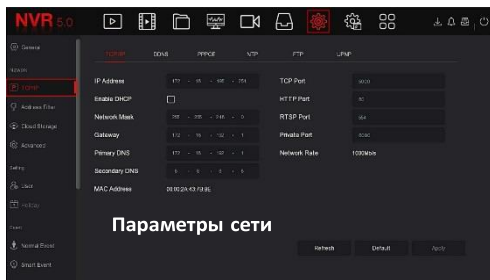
NVR 5.0

General

Network

TCP/IP

Address Filter

Cloud Storage

Advanced

Setting

User

Hotkey

Event

Normal Event

Smart Event

TCP/IP DDNS PPPOE NTP FTP UPNP

IP Address 172 . 16 . 102 . 203

Enable DHCP

Network Mask 255 . 255 . 248 . 0

Gateway 172 . 16 . 102 . 1

Primary DNS 172 . 16 . 102 . 1

Secondary DNS 8 . 8 . 8 . 8

MAC Address 00:0C:2A:43:F0:9E

TCP Port 9000

HTTP Port 80

RTSP Port 554

Private Port 6000

Network Rate 1000Mb/s

Параметры сети

Refresh Default Apply